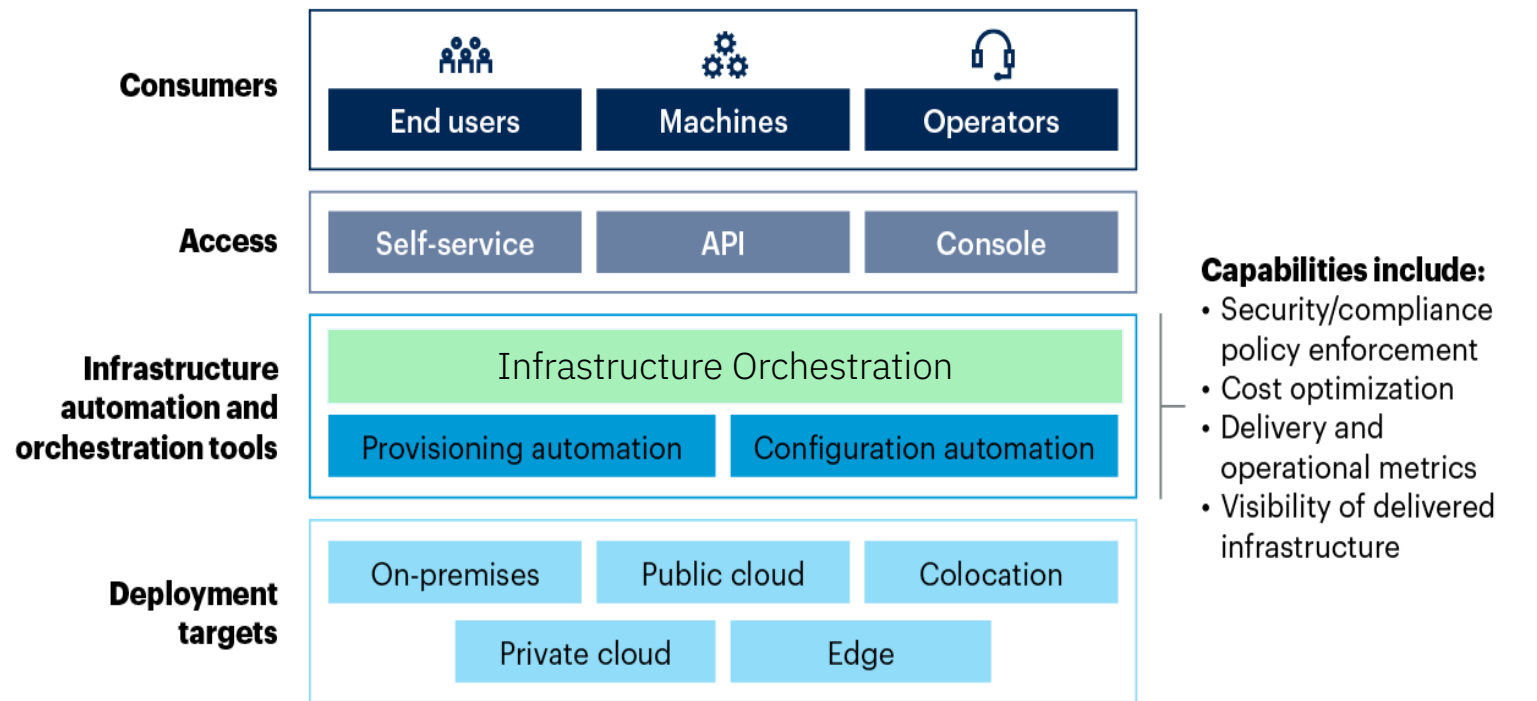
Consumers

End users

Machines

Operators

Access

Self-service

API

Console

Infrastructure automation and orchestration tools

Infrastructure Orchestration

Provisioning automation

Configuration automation

Deployment targets

On-premises

Public cloud

Colocation

Private cloud

Edge

Capabilities include:
• Security/compliance policy enforcement
• Cost optimization
• Delivery and operational metrics
• Visibility of delivered infrastructure